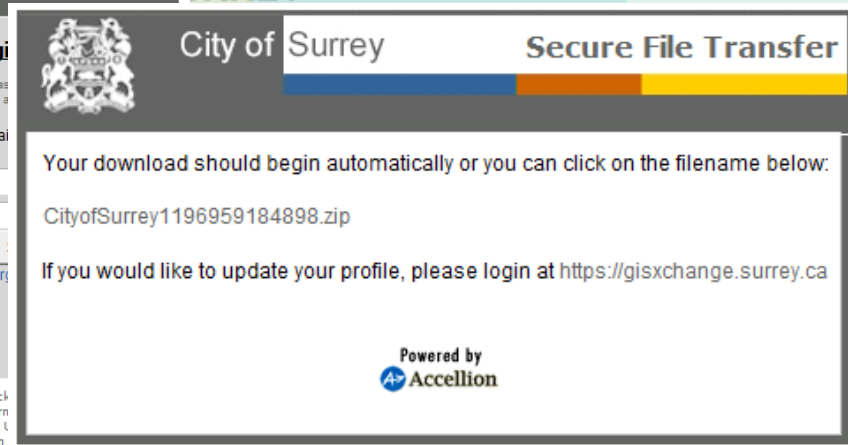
City of Surrey Secure File Transfer

Your download should begin automatically or you can click on the filename below:

CityofSurrey1196959184898.zip

If you would like to update your profile, please login at https://gisxchange.surrey.ca

Powered by
Accellion